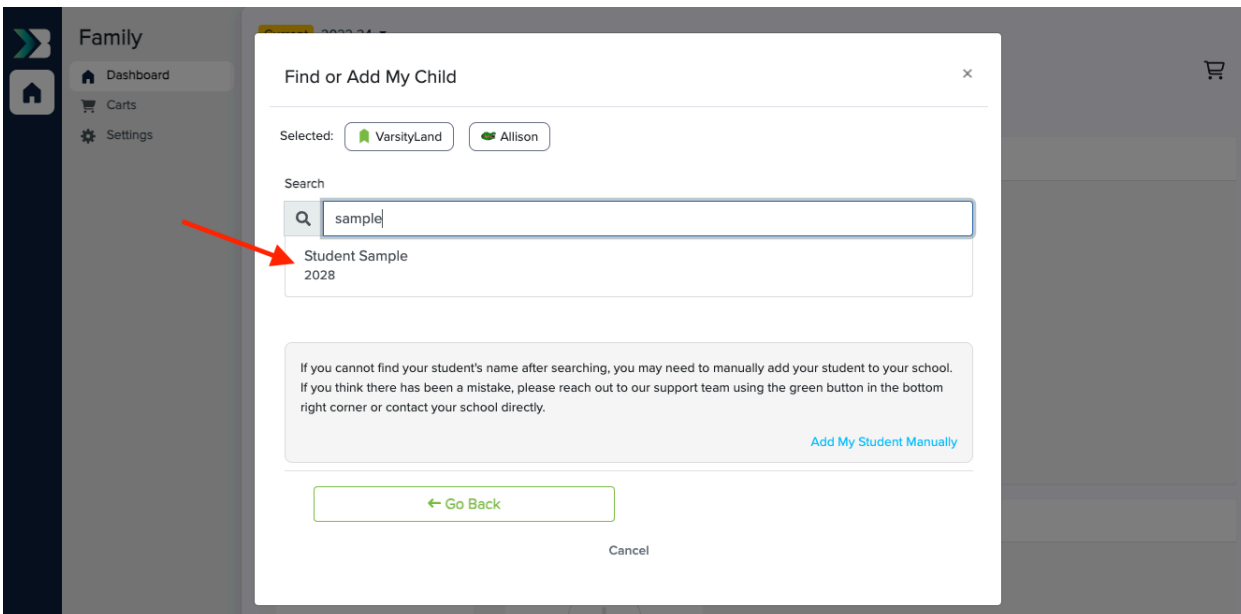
Family

Dashboard

Carts

Settings

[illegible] 2023-24

Find or Add My Child

×

Selected: VarsityLand Allison

Search

sample

Student Sample
2028

If you cannot find your student's name after searching, you may need to manually add your student to your school. If you think there has been a mistake, please reach out to our support team using the green button in the bottom right corner or contact your school directly.

Add My Student Manually

← Go Back

Cancel